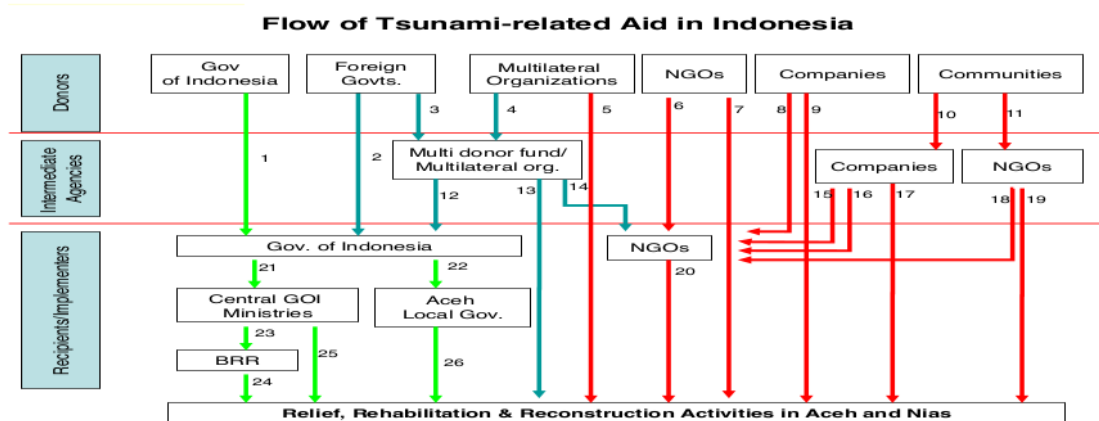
Flow of Tsunami-related Aid in Indonesia

Donors

Gov of Indonesia

Foreign Govts.

Multilateral Organizations

NGOs

Companies

Communities

1

2

3

4

5

6

7

8

9

10

11

Intermediate Agencies

Multi donor fund/ Multilateral org.

Companies

NGOs

12

13

14

15

16

17

18

19

Recipients/Implementers

Gov. of Indonesia

NGOs

20

21

22

Central GOI Ministries

Aceh Local Gov.

23

25

BRR

26

24

Relief, Rehabilitation & Reconstruction Activities in Aceh and Nias